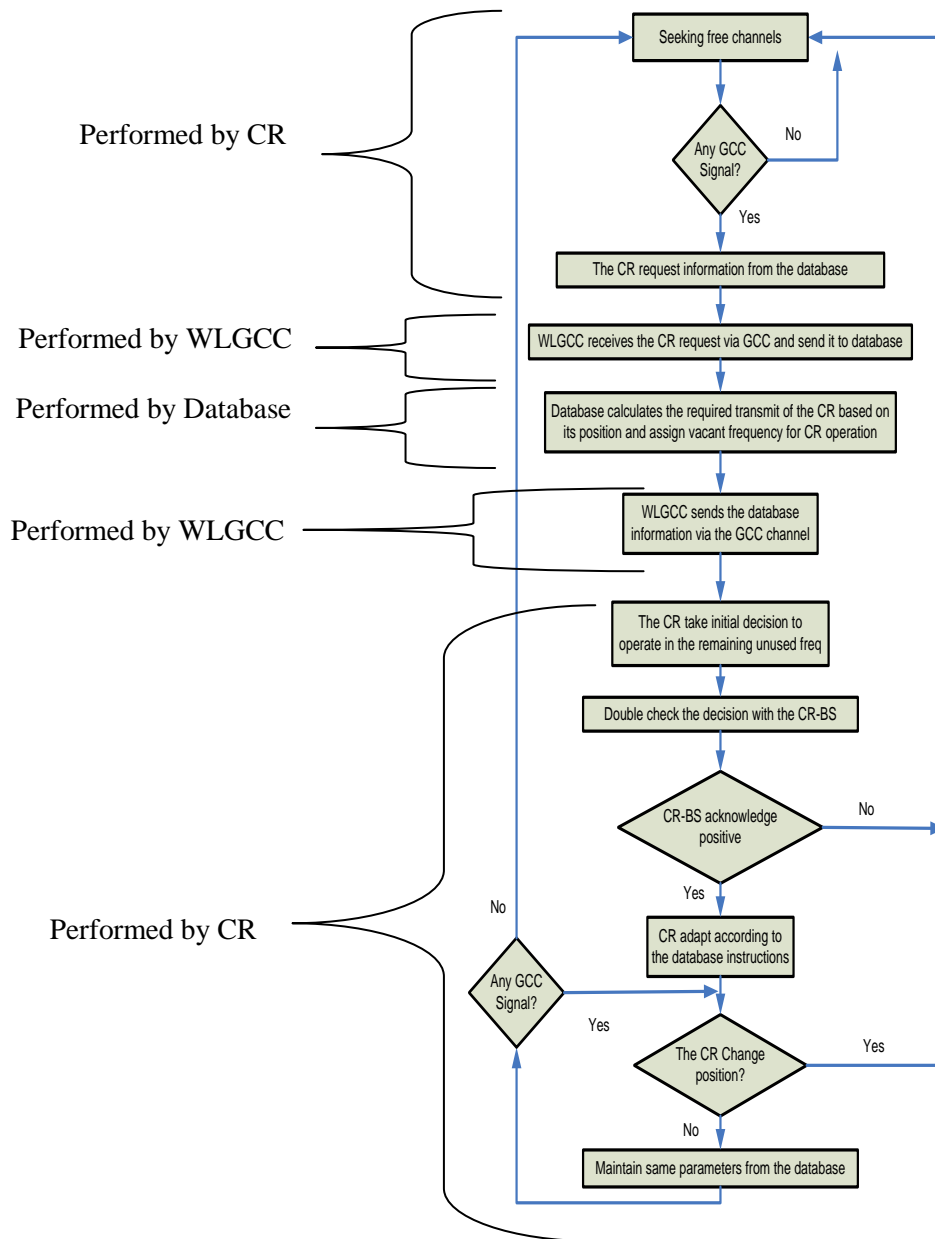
Performed by CR

Seeking free channels

Any GCC Signal?

No

Yes

The CR request information from the database

Performed by WLGCC

WLGCC receives the CR request via GCC and send it to database

Performed by Database

Database calculates the required transmit of the CR based on its position and assign vacant frequency for CR operation

Performed by WLGCC

WLGCC sends the database information via the GCC channel

The CR take initial decision to operate in the remaining unused freq

Double check the decision with the CR-BS

CR-BS acknowledge positive

No

Yes

Performed by CR

No

CR adapt according to the database instructions

Any GCC Signal?

Yes

The CR Change position?

Yes

No

Maintain same parameters from the database